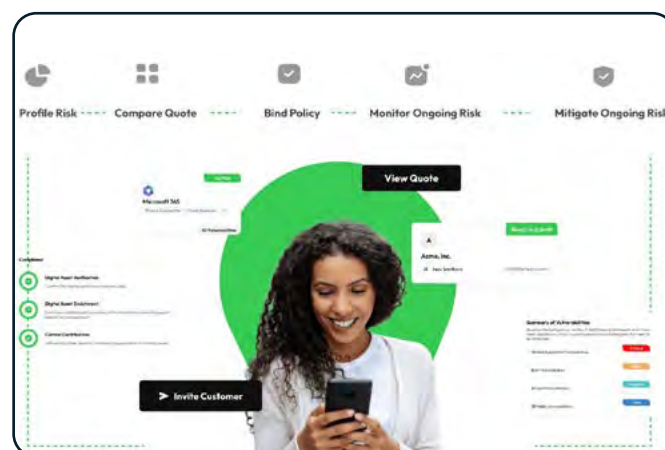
Profile Risk
Compare Quote
Bind Policy
Monitor Ongoing Risk
Mitigate Ongoing Risk

View Quote

Microsoft 365

Acme, Inc.

Ready to Submit

Digital Asset Verification
Digital Asset Enrichment
Control Confirmation

Summary of Vulnerabilities

Invite Customer